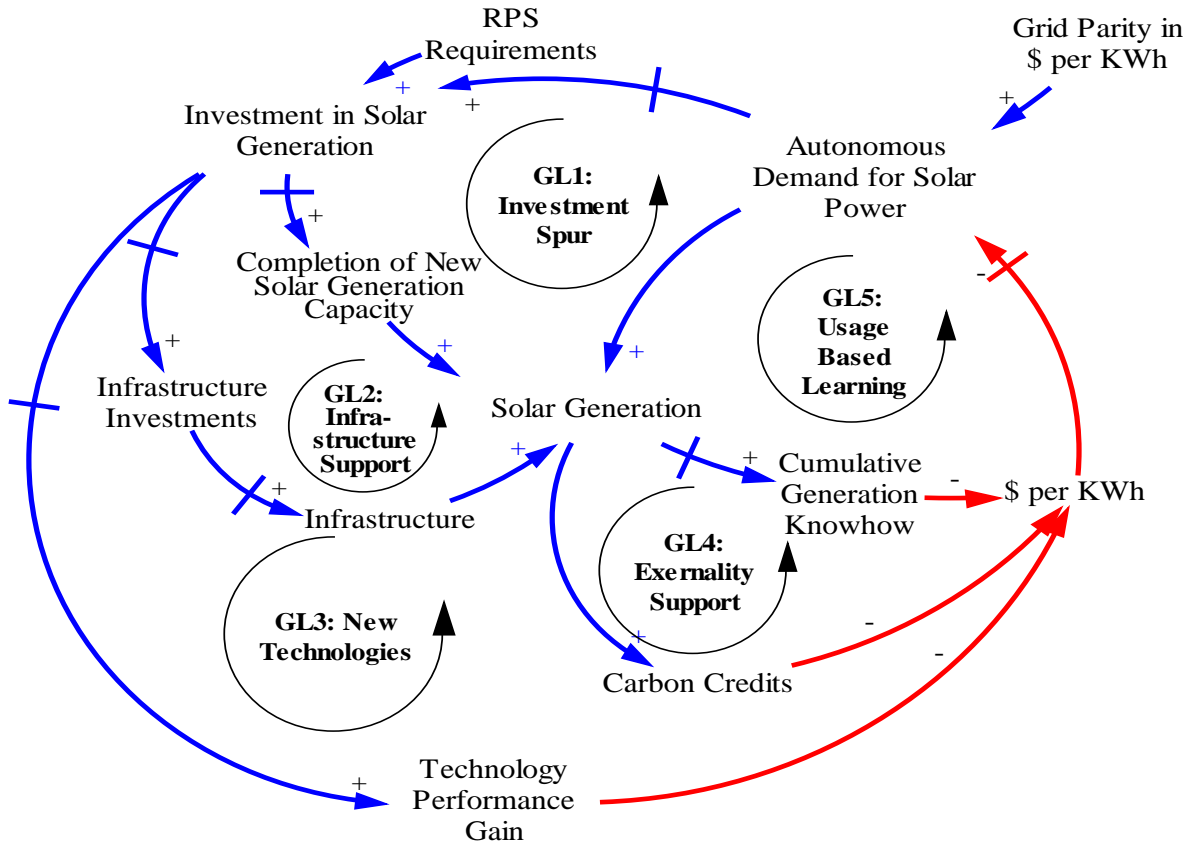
RPS Requirements

Grid Parity in $ per KWh

+

+

+

Investment in Solar Generation

Autonomous Demand for Solar Power

GL1: Investment Spur

+

Completion of New Solar Generation Capacity

-

GL5: Usage Based Learning

+

+

+

Infrastructure Investments

GL2: Infra-structure Support

Solar Generation

+

+

Cumulative Generation Knowhow

-

$ per KWh

+

Infrastructure

GL4: Exernality Support

GL3: New Technologies

-

+

-

Carbon Credits

+

Technology Performance Gain